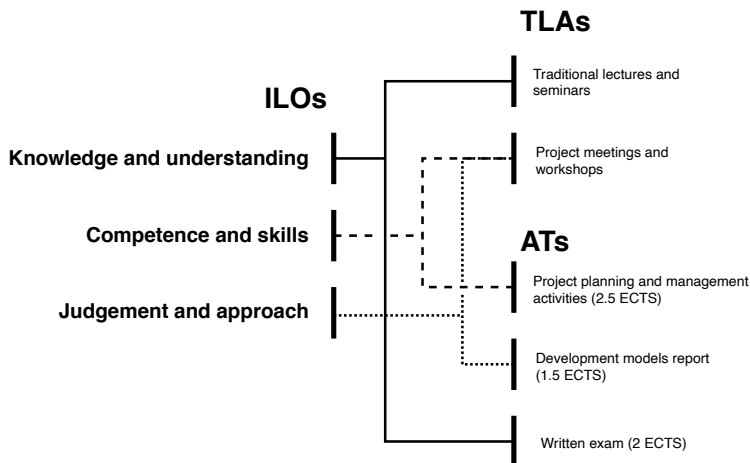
TLAs

ILOs

Knowledge and understanding

Competence and skills

Judgement and approach

Traditional lectures and seminars

Project meetings and workshops

ATs

Project planning and management activities (2.5 ECTS)

Development models report (1.5 ECTS)

Written exam (2 ECTS)